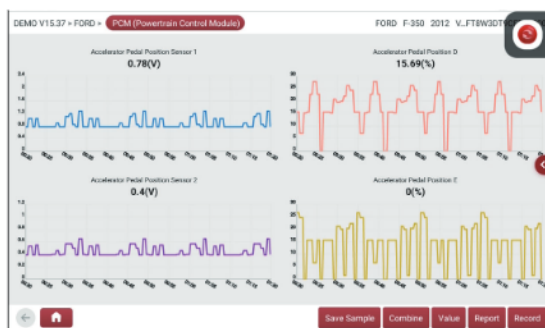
DEMO V15.37 > FORD > PCM (Powertrain Control Module)

FORD F-350 2012 V...FT8W3DT

Accelerator Pedal Position Sensor 1
0.78(V)

Accelerator Pedal Position D
15.69(%)

Accelerator Pedal Position Sensor 2
0.4(V)

Accelerator Pedal Position E
0(%)

Save Sample | Combine | Value | Report | Record